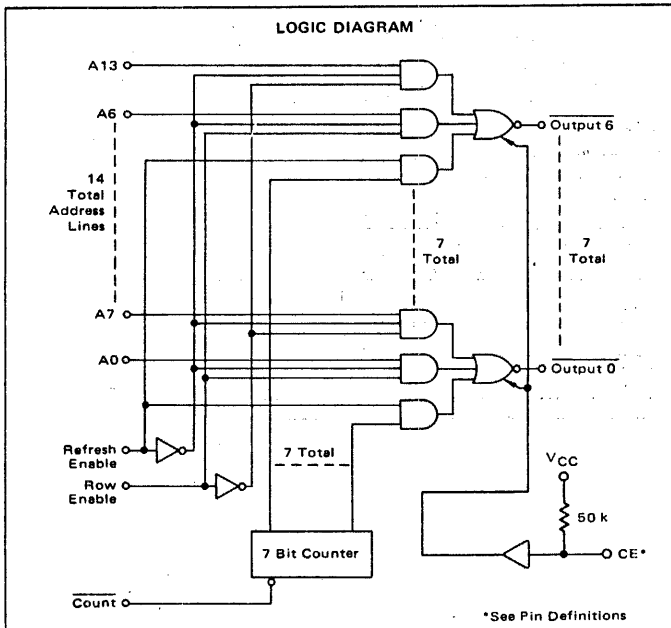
LOGIC DIAGRAM

A13

A6

14 Total Address Lines

A7

A0

Refresh Enable

Row Enable

$\overline{\text{Count}}$

$\overline{\text{Output 6}}$

7 Total

7 Total

$\overline{\text{Output 0}}$

7 Total

7 Bit Counter

$V_{CC}$

50 k

CE*

*See Pin Definitions